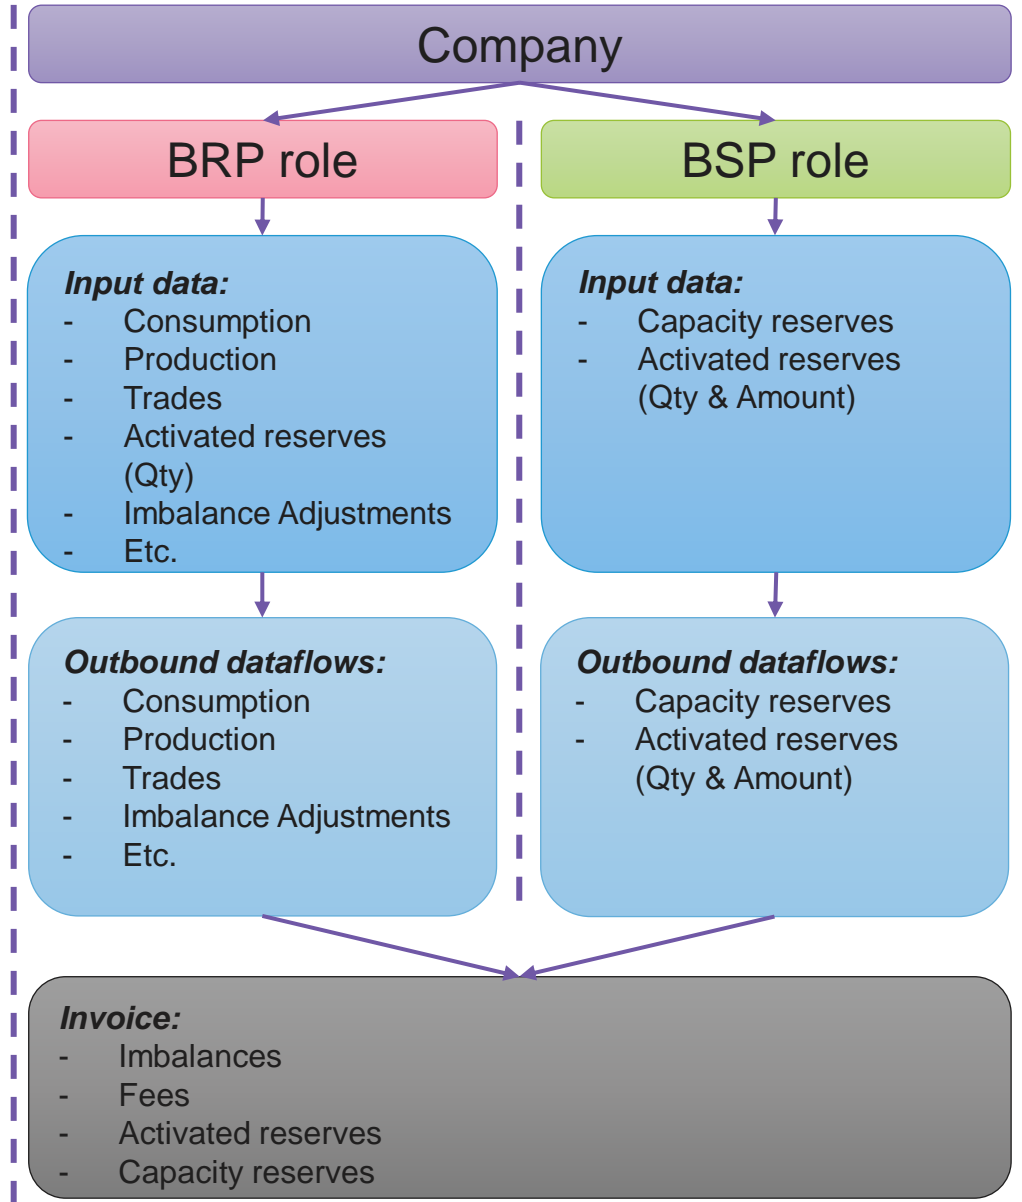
Company

BRP role

BSP role

*Input data:*
- Consumption
- Production
- Trades
- Activated reserves (Qty)
- Imbalance Adjustments
- Etc.

*Input data:*
- Capacity reserves
- Activated reserves (Qty & Amount)

*Outbound dataflows:*
- Consumption
- Production
- Trades
- Imbalance Adjustments
- Etc.

*Outbound dataflows:*
- Capacity reserves
- Activated reserves (Qty & Amount)

*Invoice:*
- Imbalances
- Fees
- Activated reserves
- Capacity reserves